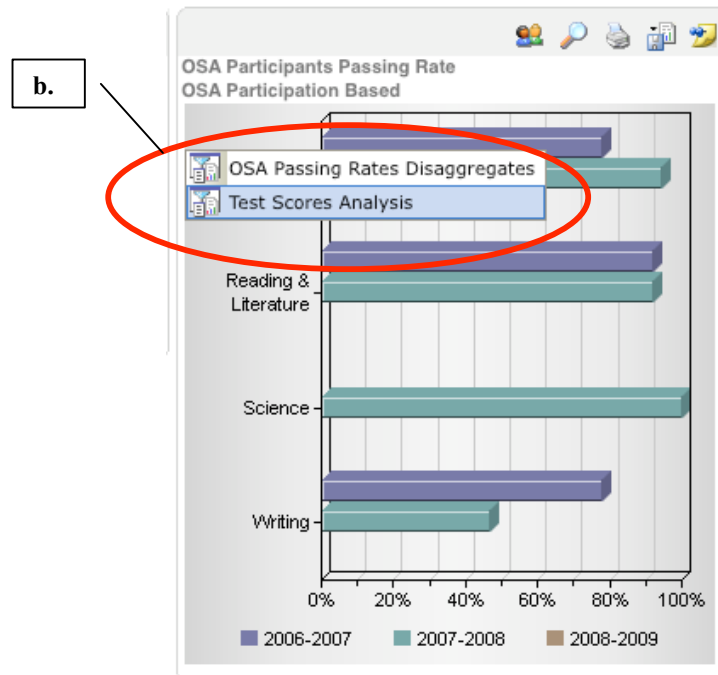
b.

OSA Participants Passing Rate
OSA Participation Based

OSA Passing Rates Disaggregates
Test Scores Analysis

Reading & Literature
Science
Writing

0% 20% 40% 60% 80% 100%

2006-2007 2007-2008 2008-2009